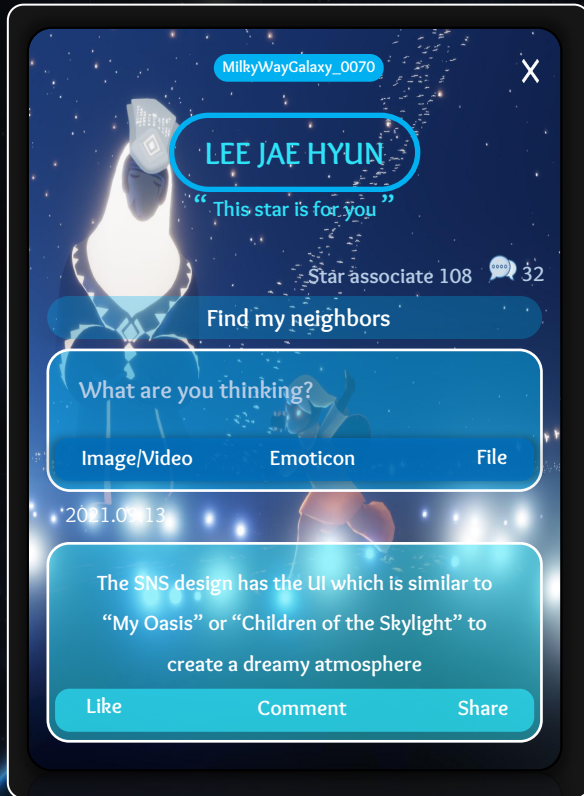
MilkyWayGalaxy_0070

X

LEE JAE HYUN

“This star is for you”

Star associate 108 32

Find my neighbors

What are you thinking?

Image/Video Emoticon File

2021.09.13

The SNS design has the UI which is similar to “My Oasis” or “Children of the Skylight” to create a dreamy atmosphere

Like Comment Share